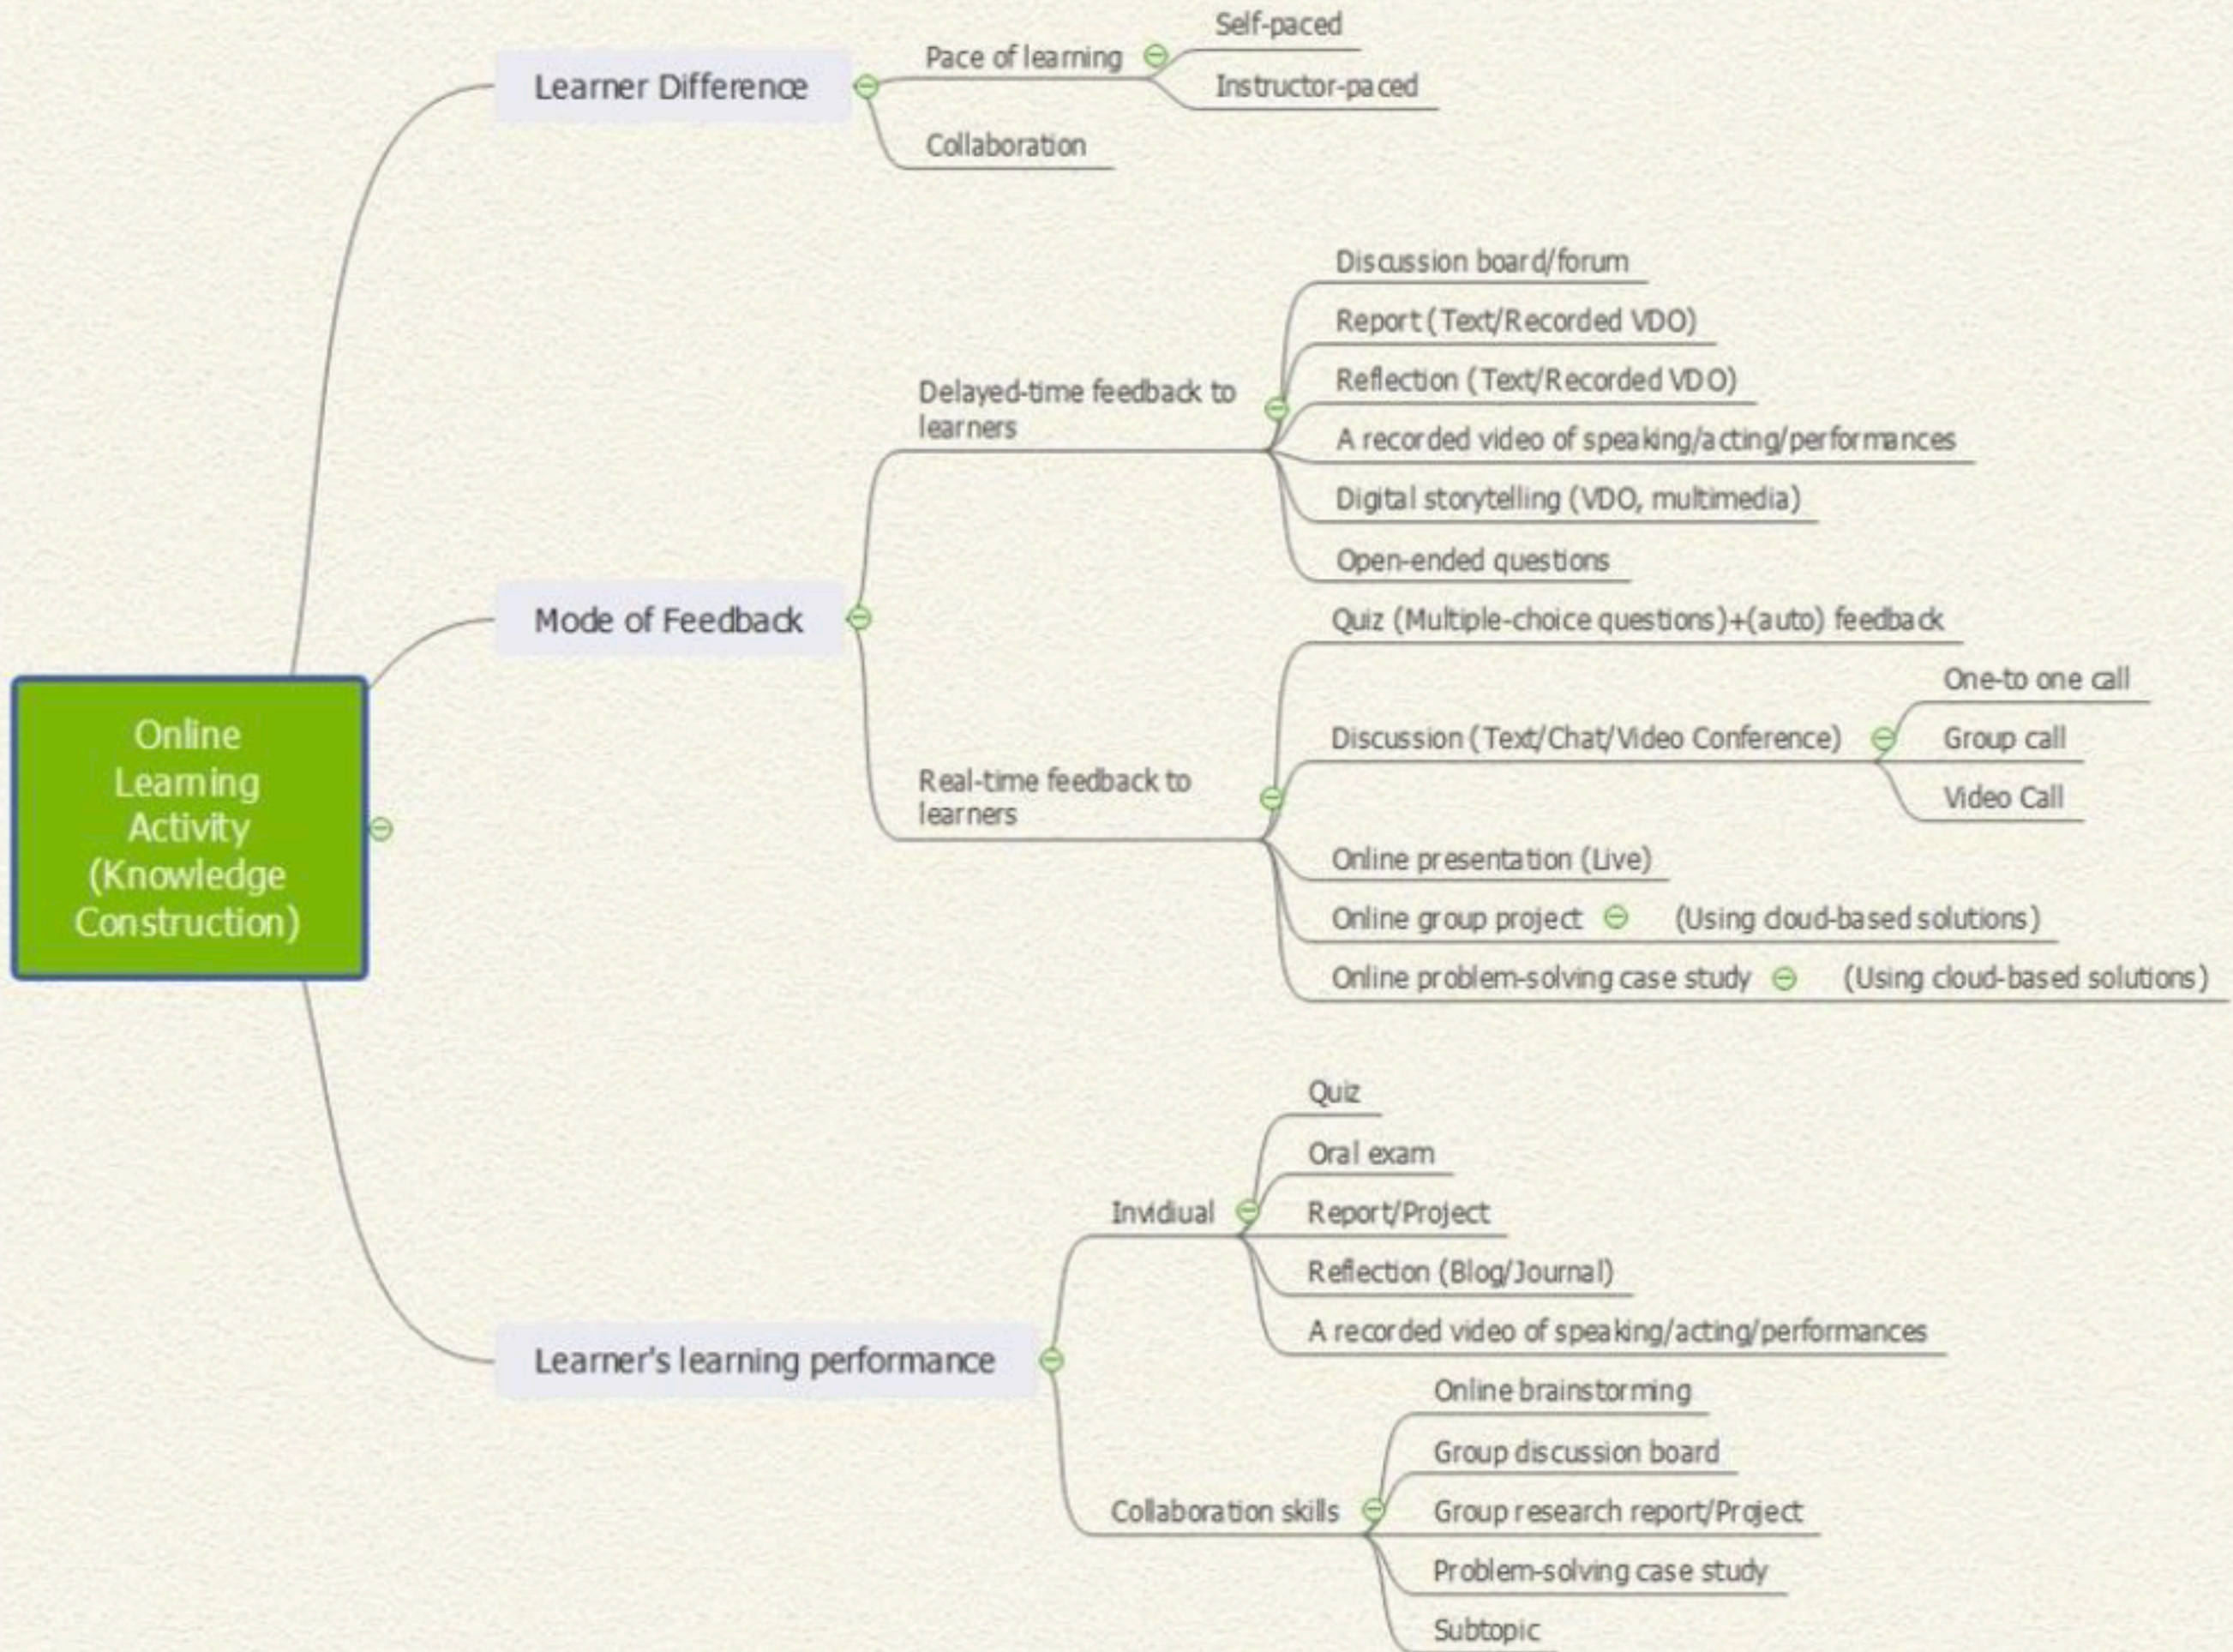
Online Learning Activity (Knowledge Construction)

Learner Difference

Pace of learning

Self-paced

Instructor-paced

Collaboration

Mode of Feedback

Delayed-time feedback to learners

Discussion board/forum

Report (Text/Recorded VDO)

Reflection (Text/Recorded VDO)

A recorded video of speaking/acting/performances

Digital storytelling (VDO, multimedia)

Open-ended questions

Real-time feedback to learners

Quiz (Multiple-choice questions)+(auto) feedback

Discussion (Text/Chat/Video Conference)

One-to one call

Group call

Video Call

Online presentation (Live)

Online group project

(Using cloud-based solutions)

Online problem-solving case study

(Using cloud-based solutions)

Learner's learning performance

Invidiual

Quiz

Oral exam

Report/Project

Reflection (Blog/Journal)

A recorded video of speaking/acting/performances

Collaboration skills

Online brainstorming

Group discussion board

Group research report/Project

Problem-solving case study

Subtopic